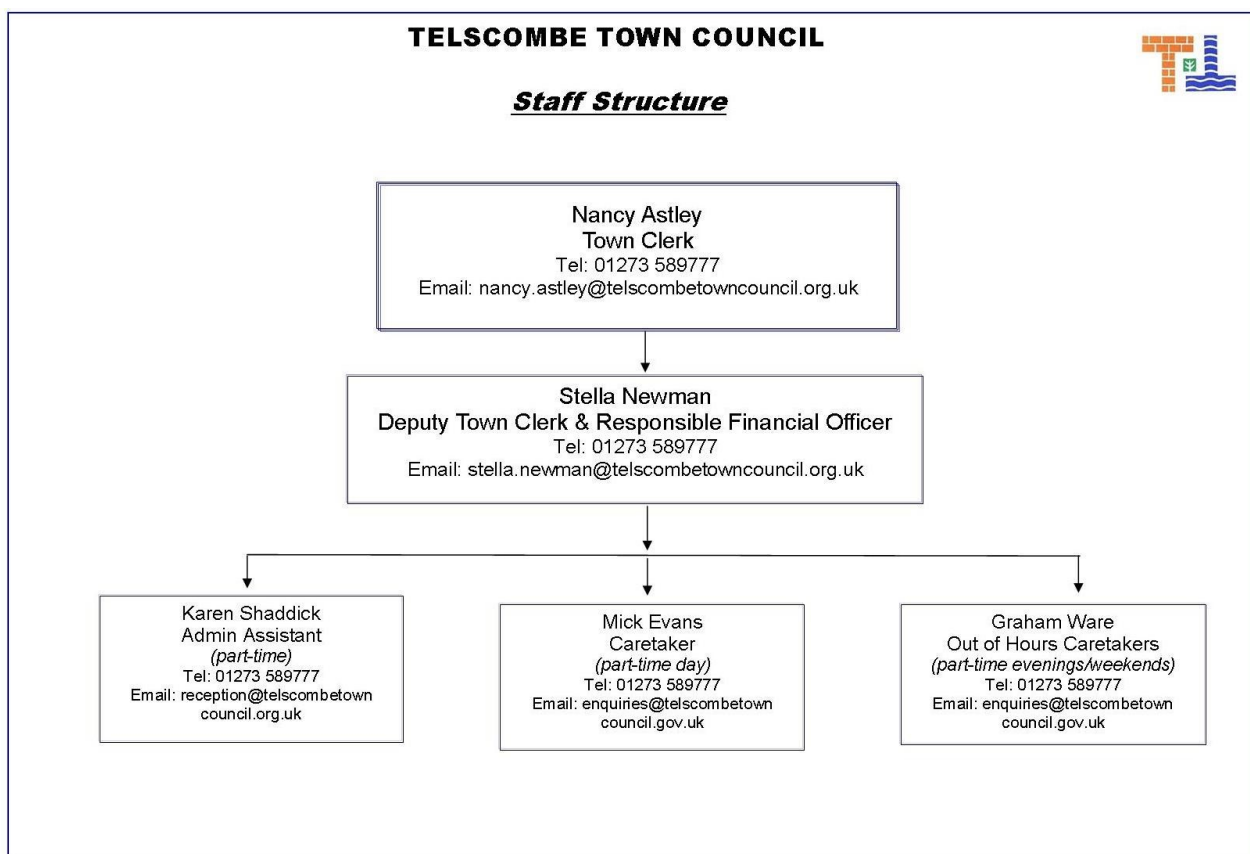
TELSCOMBE TOWN COUNCIL

Staff Structure

Nancy Astley
Town Clerk
Tel: 01273 589777
Email: nancy.astley@telscombetowncouncil.org.uk

Stella Newman
Deputy Town Clerk & Responsible Financial Officer
Tel: 01273 589777
Email: stella.newman@telscombetowncouncil.org.uk

Karen Shaddick
Admin Assistant
(part-time)
Tel: 01273 589777
Email: reception@telscombetown council.org.uk

Mick Evans
Caretaker
(part-time day)
Tel: 01273 589777
Email: enquiries@telscombetown council.gov.uk

Graham Ware
Out of Hours Caretakers
(part-time evenings/weekends)
Tel: 01273 589777
Email: enquiries@telscombetown council.gov.uk